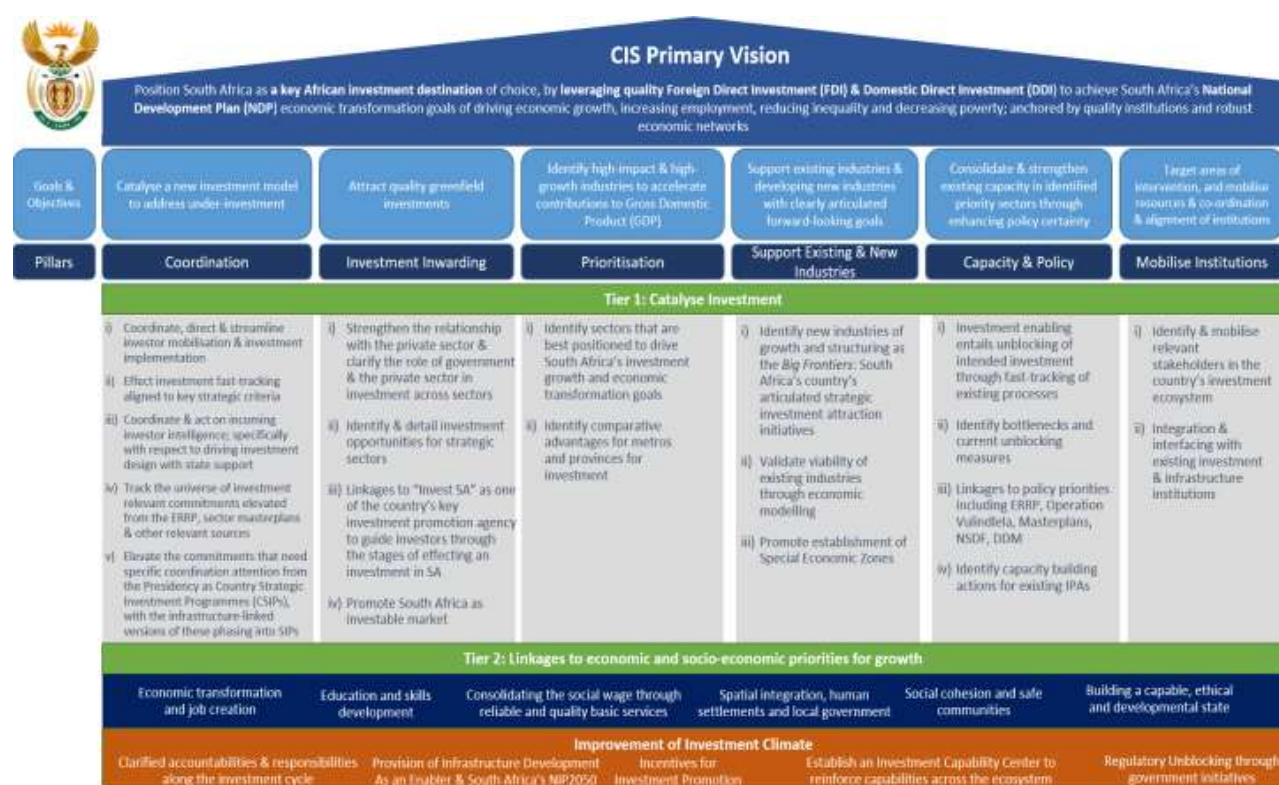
CIS Primary Vision

Position South Africa as **a key African investment destination** of choice, by **leveraging quality Foreign Direct Investment (FDI) & Domestic Direct Investment (DDI)** to achieve South Africa's **National Development Plan (NDP)** economic transformation goals of driving economic growth, increasing employment, reducing inequality and decreasing poverty; anchored by quality institutions and robust economic networks

Goals & Objectives

Catalyse a new investment model to address under-investment

Attract quality greenfield investments

Identify high-impact & high-growth industries to accelerate contributions to Gross Domestic Product (GDP)

Support existing industries & developing new industries with clearly articulated forward-looking goals

Consolidate & strengthen existing capacity in identified priority sectors through enhancing policy certainty

Target areas of intervention, and mobilise resources & co-ordination & alignment of institutions

Pillars

Coordination

Investment Inwarding

Prioritisation

Support Existing & New Industries

Capacity & Policy

Mobilise Institutions

Tier 1: Catalyse Investment

i) Coordinate, direct & streamline investor mobilisation & investment implementation

ii) Effect investment fast-tracking aligned to key strategic criteria

iii) Coordinate & act on incoming investor intelligence; specifically with respect to driving investment design with state support

iv) Track the universe of investment relevant commitments elevated from the ERRP, sector masterplans & other relevant sources

v) Elevate the commitments that need specific coordination attention from the Presidency as Country Strategic Investment Programmes (CSIPs), with the infrastructure-linked versions of these phasing into SIPs

i) Strengthen the relationship with the private sector & clarify the role of government & the private sector in investment across sectors

ii) Identify & detail investment opportunities for strategic sectors

iii) Linkages to "Invest SA" as one of the country's key investment promotion agency to guide investors through the stages of effecting an investment in SA

iv) Promote South Africa as investable market

i) Identify sectors that are best positioned to drive South Africa's investment growth and economic transformation goals

ii) Identify comparative advantages for metros and provinces for investment

i) Identify new industries of growth and structuring as the *Big Frontiers*: South Africa's country's articulated strategic investment attraction initiatives

ii) Validate viability of existing industries through economic modelling

iii) Promote establishment of Special Economic Zones

i) Investment enabling entails unblocking of intended investment through fast-tracking of existing processes

ii) Identify bottlenecks and current unblocking measures

iii) Linkages to policy priorities including ERRP, Operation Vulindlela, Masterplans, NSDF, DDM

iv) Identify capacity building actions for existing IPAs

i) Identify & mobilise relevant stakeholders in the country's investment ecosystem

ii) Integration & interfacing with existing investment & infrastructure institutions

Tier 2: Linkages to economic and socio-economic priorities for growth

Economic transformation and job creation

Education and skills development

Consolidating the social wage through reliable and quality basic services

Spatial integration, human settlements and local government

Social cohesion and safe communities

Building a capable, ethical and developmental state

Improvement of Investment Climate

Clarified accountabilities & responsibilities along the investment cycle

Provision of Infrastructure Development As an Enabler & South Africa's NIP2050

Incentives for Investment Promotion

Establish an Investment Capability Center to reinforce capabilities across the ecosystem

Regulatory Unblocking through government initiatives